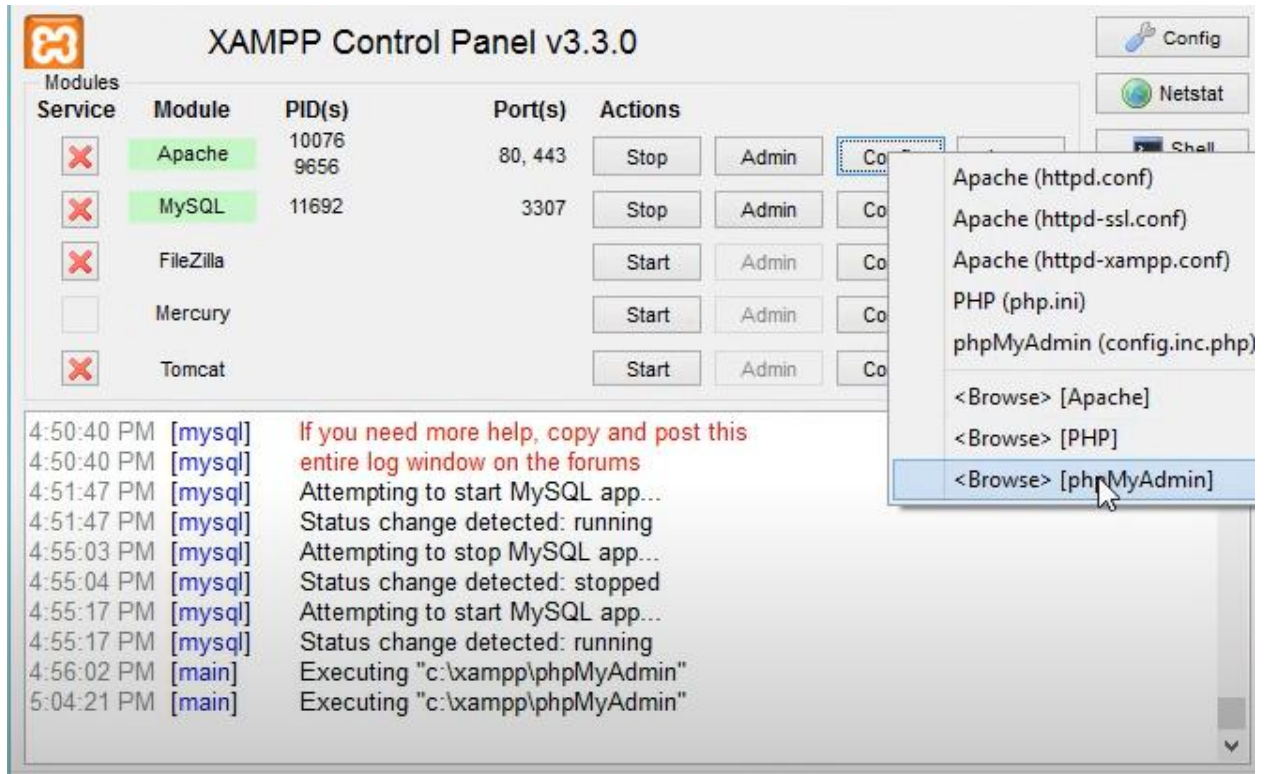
XAMPP Control Panel v3.3.0

Config
Netstat
Shell

Modules
Service

| Module | PID(s) | Port(s) | Actions | | |
|---|---|---|---|---|---|
| Apache | 10076 9656 | 80, 443 | Stop | Admin | Config |
| MySQL | 11692 | 3307 | Stop | Admin | Co |
| FileZilla | | | Start | Admin | Co |
| Mercury | | | Start | Admin | Co |
| Tomcat | | | Start | Admin | Co |

Apache (httpd.conf)
Apache (httpd-ssl.conf)
Apache (httpd-xampp.conf)
PHP (php.ini)
phpMyAdmin (config.inc.php)
<Browse> [Apache]
<Browse> [PHP]
<Browse> [phpMyAdmin]

4:50:40 PM [mysql] If you need more help, copy and post this
4:50:40 PM [mysql] entire log window on the forums
4:51:47 PM [mysql] Attempting to start MySQL app...
4:51:47 PM [mysql] Status change detected: running
4:55:03 PM [mysql] Attempting to stop MySQL app...
4:55:04 PM [mysql] Status change detected: stopped
4:55:17 PM [mysql] Attempting to start MySQL app...
4:55:17 PM [mysql] Status change detected: running
4:56:02 PM [main] Executing "c:\xampp\phpMyAdmin"
5:04:21 PM [main] Executing "c:\xampp\phpMyAdmin"